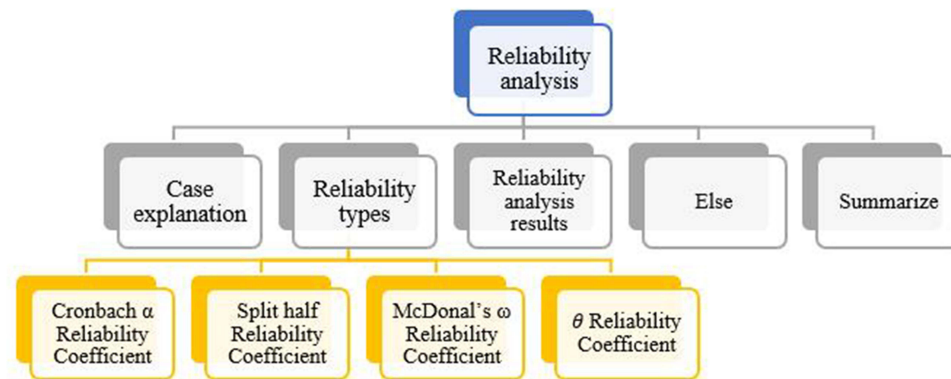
Reliability analysis

Case explanation

Reliability types

Reliability analysis results

Else

Summarize

Cronbach α Reliability Coefficient

Split half Reliability Coefficient

McDonal's ω Reliability Coefficient

$\theta$ Reliability Coefficient